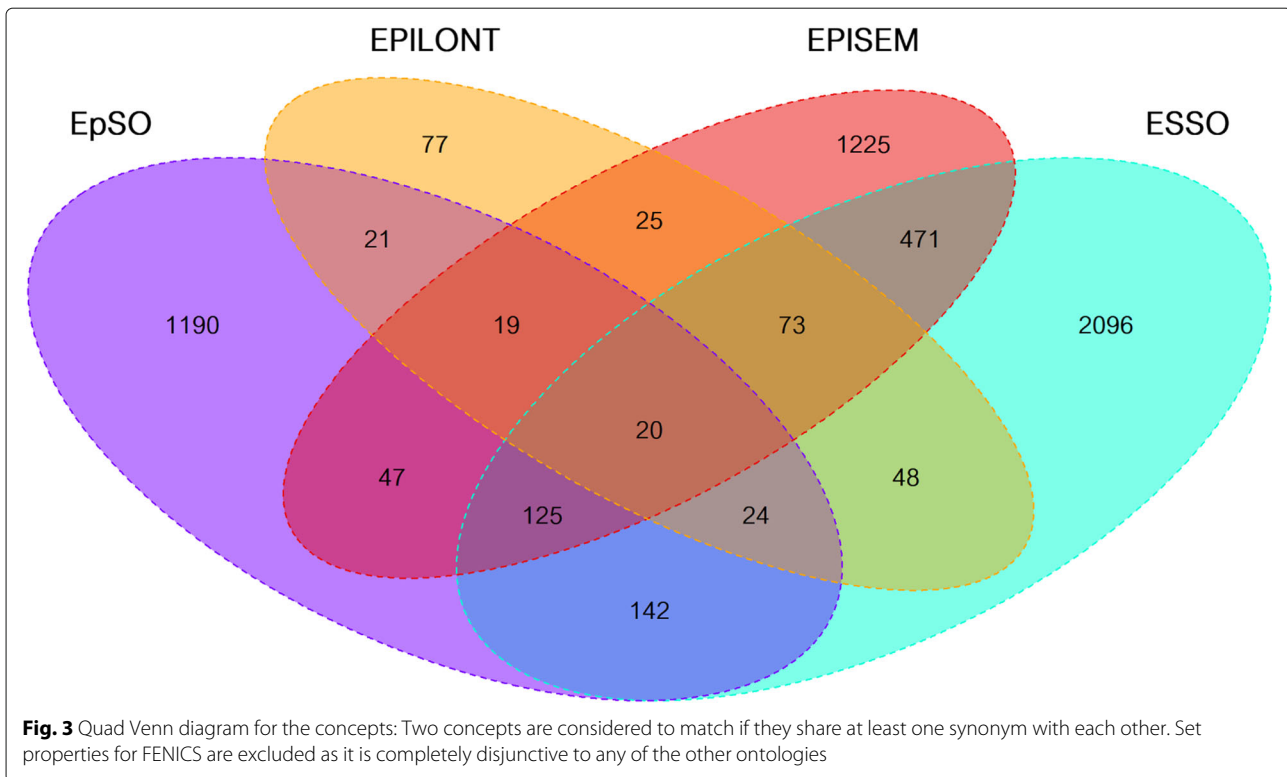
EPILONT

EPISEM

EpSO

ESSO

77

1225

21

25

471

1190

19

73

2096

20

47

48

125

24

142

**Fig. 3** Quad Venn diagram for the concepts: Two concepts are considered to match if they share at least one synonym with each other. Set properties for FENICS are excluded as it is completely disjunctive to any of the other ontologies